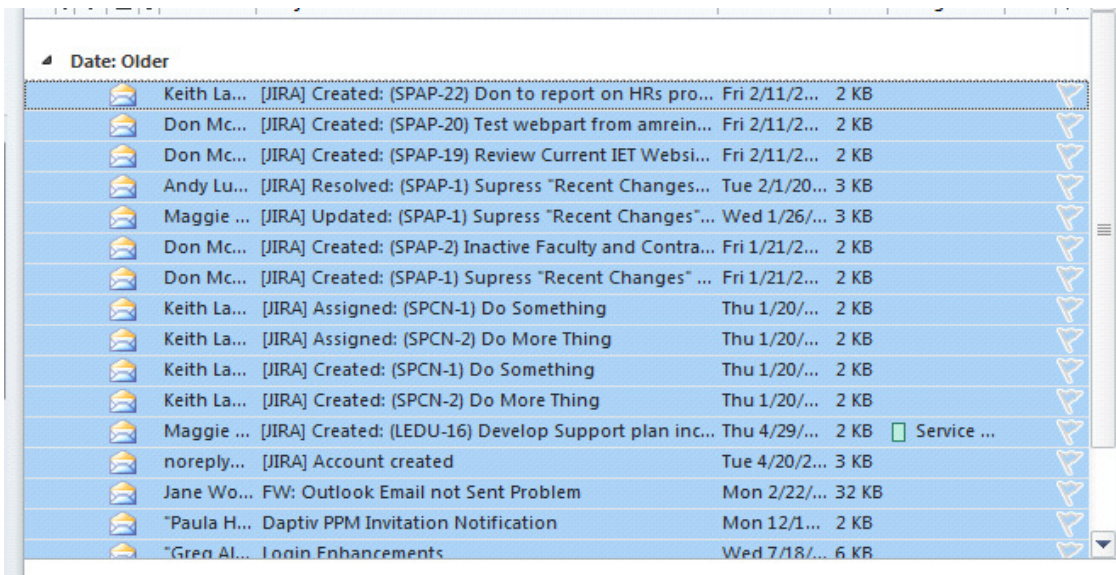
Date: Older

| | | | | |
|---|---|---|---|---|
| Keith La... | [JIRA] Created: (SPAP-22) Don to report on HRs pro... | Fri 2/11/2... | 2 KB | |
| Don Mc... | [JIRA] Created: (SPAP-20) Test webpart from amrein... | Fri 2/11/2... | 2 KB | |
| Don Mc... | [JIRA] Created: (SPAP-19) Review Current IET Websi... | Fri 2/11/2... | 2 KB | |
| Andy Lu... | [JIRA] Resolved: (SPAP-1) Supress "Recent Changes... | Tue 2/1/20... | 3 KB | |
| Maggie ... | [JIRA] Updated: (SPAP-1) Supress "Recent Changes"... | Wed 1/26/... | 3 KB | |
| Don Mc... | [JIRA] Created: (SPAP-2) Inactive Faculty and Contra... | Fri 1/21/2... | 2 KB | |
| Don Mc... | [JIRA] Created: (SPAP-1) Supress "Recent Changes" ... | Fri 1/21/2... | 2 KB | |
| Keith La... | [JIRA] Assigned: (SPCN-1) Do Something | Thu 1/20/... | 2 KB | |
| Keith La... | [JIRA] Assigned: (SPCN-2) Do More Thing | Thu 1/20/... | 2 KB | |
| Keith La... | [JIRA] Created: (SPCN-1) Do Something | Thu 1/20/... | 2 KB | |
| Keith La... | [JIRA] Created: (SPCN-2) Do More Thing | Thu 1/20/... | 2 KB | |
| Maggie ... | [JIRA] Created: (LEDU-16) Develop Support plan inc... | Thu 4/29/... | 2 KB | Service ... |
| noreply... | [JIRA] Account created | Tue 4/20/2... | 3 KB | |
| Jane Wo... | FW: Outlook Email not Sent Problem | Mon 2/22/... | 32 KB | |
| "Paula H... | Daptiv PPM Invitation Notification | Mon 12/1... | 2 KB | |
| "Greg Al... | Login Enhancements | Wed 7/18/... | 6 KB | |